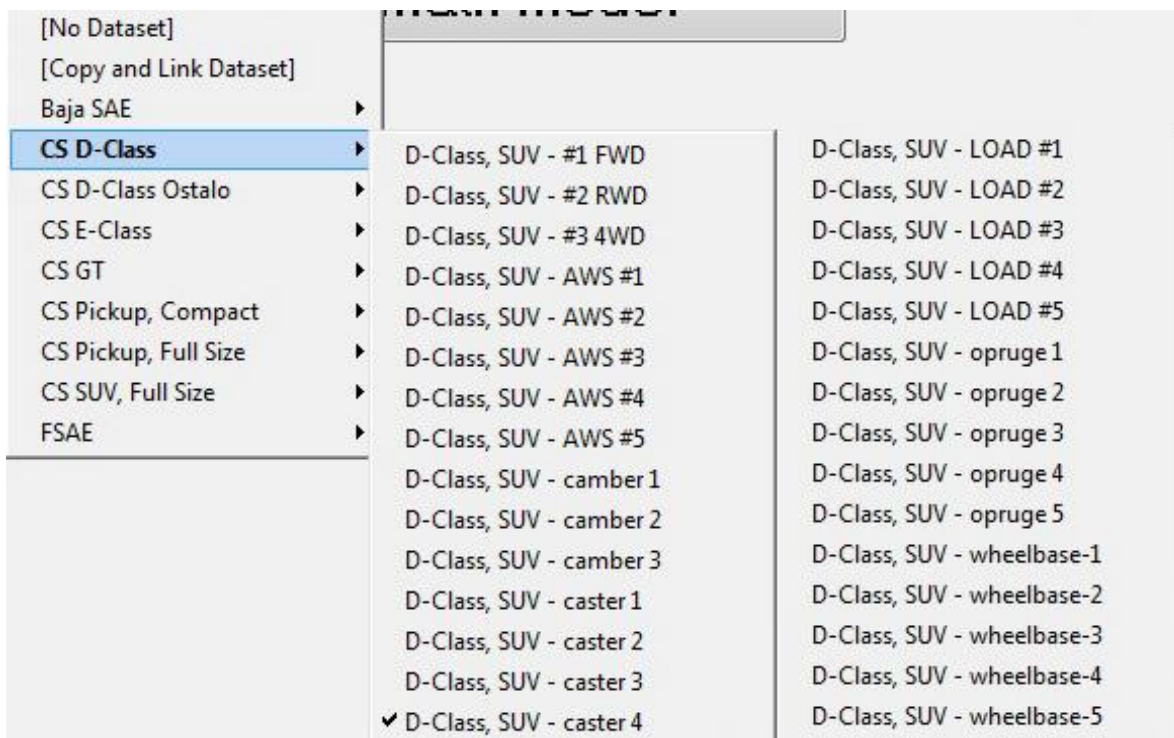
[No Dataset]
[Copy and Link Dataset]
Baja SAE
CS D-Class
CS D-Class Ostalo
CS E-Class
CS GT
CS Pickup, Compact
CS Pickup, Full Size
CS SUV, Full Size
FSAE

D-Class, SUV - #1 FWD
D-Class, SUV - #2 RWD
D-Class, SUV - #3 4WD
D-Class, SUV - AWS #1
D-Class, SUV - AWS #2
D-Class, SUV - AWS #3
D-Class, SUV - AWS #4
D-Class, SUV - AWS #5
D-Class, SUV - camber 1
D-Class, SUV - camber 2
D-Class, SUV - camber 3
D-Class, SUV - caster 1
D-Class, SUV - caster 2
D-Class, SUV - caster 3
✔ D-Class, SUV - caster 4

D-Class, SUV - LOAD #1
D-Class, SUV - LOAD #2
D-Class, SUV - LOAD #3
D-Class, SUV - LOAD #4
D-Class, SUV - LOAD #5
D-Class, SUV - opruge 1
D-Class, SUV - opruge 2
D-Class, SUV - opruge 3
D-Class, SUV - opruge 4
D-Class, SUV - opruge 5
D-Class, SUV - wheelbase-1
D-Class, SUV - wheelbase-2
D-Class, SUV - wheelbase-3
D-Class, SUV - wheelbase-4
D-Class, SUV - wheelbase-5